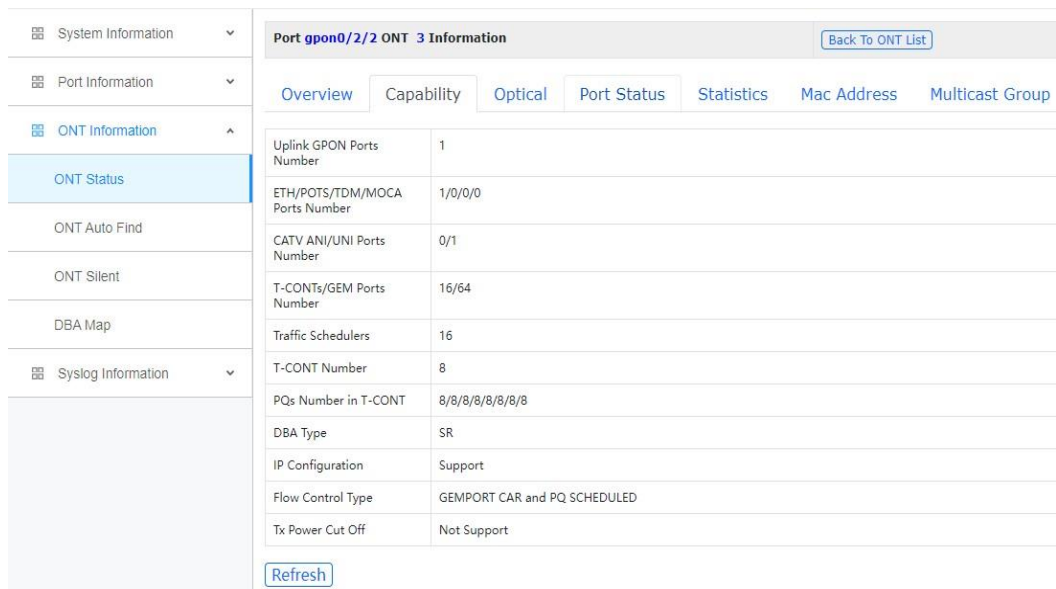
System Information
Port Information
ONT Information
ONT Status
ONT Auto Find
ONT Silent
DBA Map
Syslog Information

Port gpon0/2/2 ONT 3 Information
Back To ONT List

Overview
Capability
Optical
Port Status
Statistics
Mac Address
Multicast Group

| Uplink GPON Ports Number | 1 |
|---|---|
| ETH/POTS/TDM/MOCA Ports Number | 1/0/0/0 |
| CATV ANI/UNI Ports Number | 0/1 |
| T-CONTs/GEM Ports Number | 16/64 |
| Traffic Schedulers | 16 |
| T-CONT Number | 8 |
| PQs Number in T-CONT | 8/8/8/8/8/8/8/8 |
| DBA Type | SR |
| IP Configuration | Support |
| Flow Control Type | GEMPORT CAR and PQ SCHEDULED |
| Tx Power Cut Off | Not Support |

Refresh